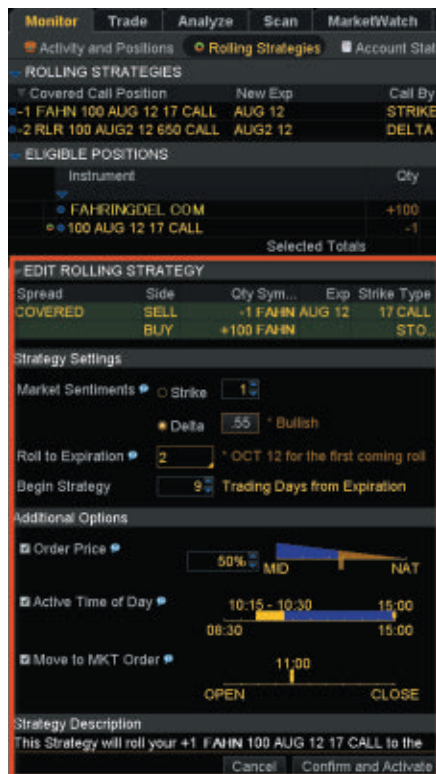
Monitor Trade Analyze Scan MarketWatch

Activity and Positions Rolling Strategies Account Stat

ROLLING STRATEGIES

| Covered Call Position | New Exp | Call By |
|---|---|---|
| -1 FAHN 100 AUG 12 17 CALL | AUG 12 | STRIKE |
| -2 RLR 100 AUG2 12 650 CALL | AUG2 12 | DELTA |

ELIGIBLE POSITIONS

| Instrument | Qty |
|---|---|
| FAHRINGDEL COM | +100 |
| 100 AUG 12 17 CALL | -1 |

Selected Totals

EDIT ROLLING STRATEGY

| Spread | Side | Qty Sym... | Exp | Strike Type |
|---|---|---|---|---|
| COVERED | SELL | -1 FAHN AUG 12 | | 17 CALL |
| | BUY | +100 FAHN | | STO... |

Strategy Settings

Market Sentiments Strike 1

Delta .55 * Bullish

Roll to Expiration 2 * OCT 12 for the first coming roll

Begin Strategy 9 Trading Days from Expiration

Additional Options

Order Price 50% MID NAT

Active Time of Day 10:15 - 10:30 15:00 08:30 15:00

Move to MKT Order 11:00 OPEN CLOSE

Strategy Description

This Strategy will roll your +1 FAHN 100 AUG 12 17 CALL to the

Cancel Confirm and Activate